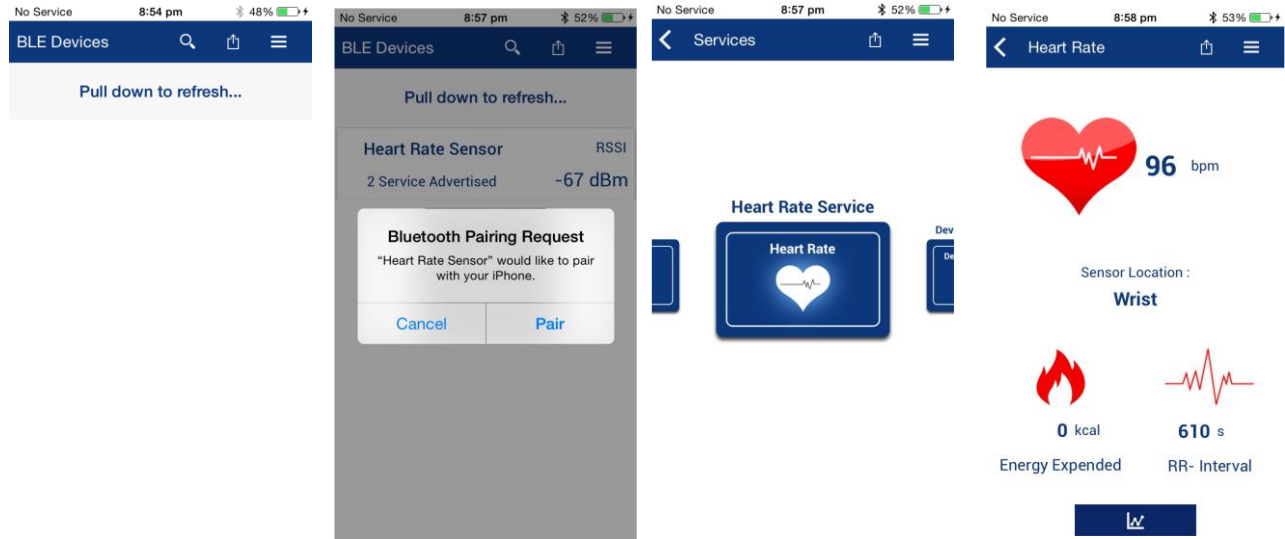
No Service 8:54 pm 48%

BLE Devices

Pull down to refresh...

No Service 8:57 pm 52%

BLE Devices

Pull down to refresh...

Heart Rate Sensor RSSI

2 Service Advertised -67 dBm

Bluetooth Pairing Request

"Heart Rate Sensor" would like to pair with your iPhone.

Cancel Pair

No Service 8:57 pm 52%

Services

Heart Rate Service

Heart Rate

Dev

De

No Service 8:58 pm 53%

Heart Rate

96 bpm

Sensor Location :

Wrist

0 kcal

Energy Expended

610 s

RR- Interval